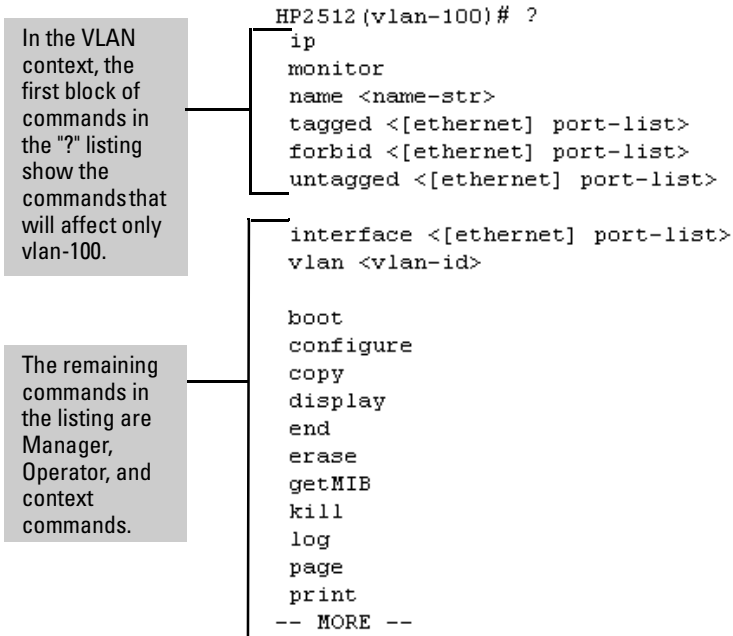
In the VLAN context, the first block of commands in the "?" listing show the commandsthat will affect only vlan-100.

The remaining commands in the listing are Manager, Operator, and context commands.

HP2512(vlan-100)# ?
ip
monitor
name <name-str>
tagged <[ethernet] port-list>
forbid <[ethernet] port-list>
untagged <[ethernet] port-list>

interface <[ethernet] port-list>
vlan <vlan-id>

boot
configure
copy
display
end
erase
getMIB
kill
log
page
print
-- MORE --